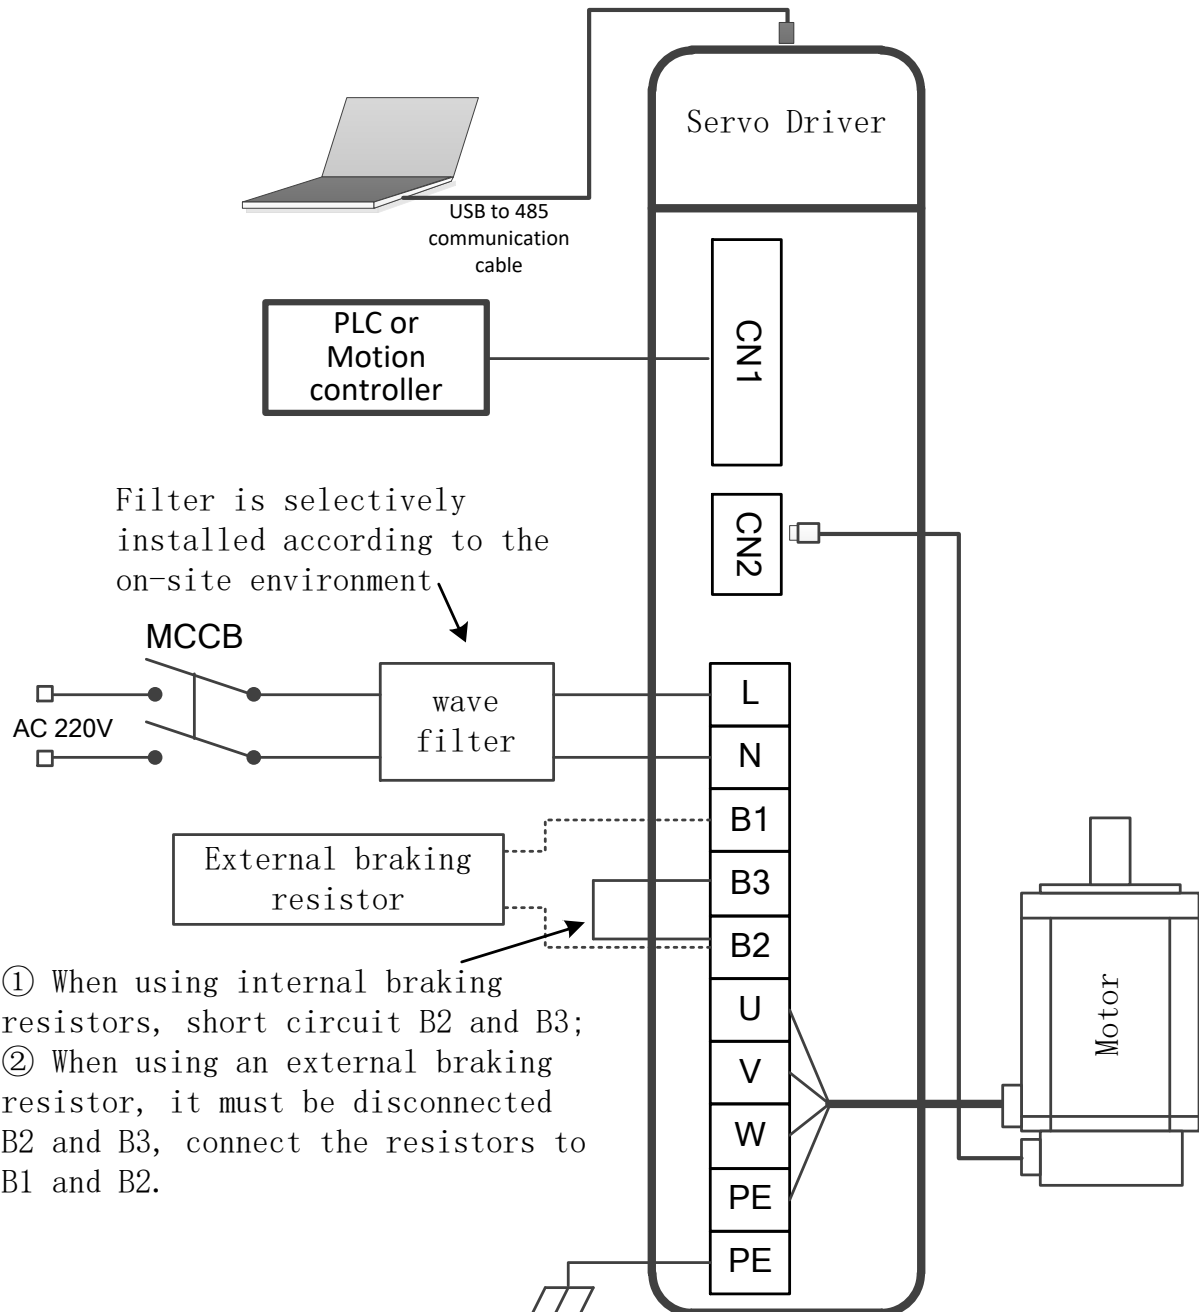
Servo Driver

USB to 485 communication cable

PLC or Motion controller

CN1

Filter is selectively installed according to the on-site environment

CN2

MCCB

AC 220V

wave filter

L

N

B1

External braking resistor

B3

B2

① When using internal braking resistors, short circuit B2 and B3;
② When using an external braking resistor, it must be disconnected B2 and B3, connect the resistors to B1 and B2.

U

V

W

PE

PE

Motor